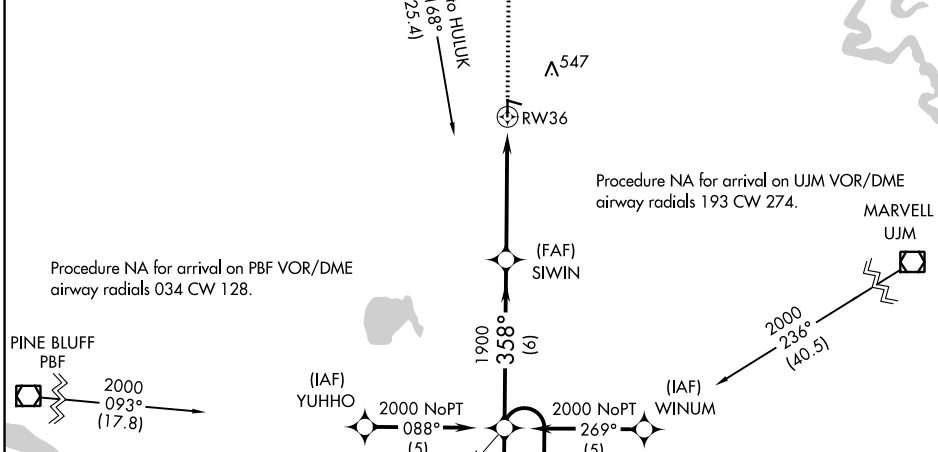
o HULUK
168°
(25.4)

547

RW36

Procedure NA for arrival on UJM VOR/DME airway radials 193 CW 274.

MARVELL
UJM

(FAF)
SIWIN

Procedure NA for arrival on PBF VOR/DME airway radials 034 CW 128.

1900
358°
(6)

2000
236°
(40.5)

PINE BLUFF
PBF

2000
093°
(17.8)

(IAF)
YUHHO

2000 NoPT
088°
(5)

2000 NoPT
269°
(5)

(IAF)
WINUM